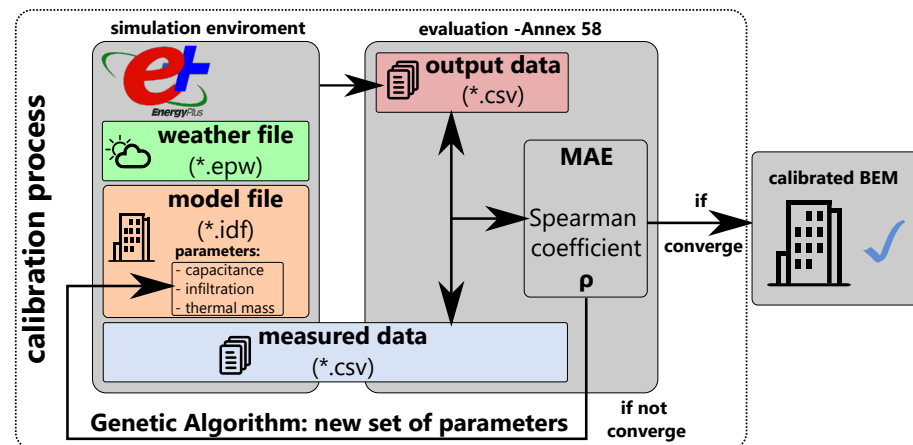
calibration process

simulation enviroment

EnergyPlus

weather file
(*.epw)

model file
(*.idf)

parameters:
- capacitance
- infiltration
- thermal mass

measured data
(*.csv)

evaluation -Annex 58

output data
(*.csv)

MAE
Spearman coefficient
ρ

if converge

calibrated BEM

if not converge

Genetic Algorithm: new set of parameters